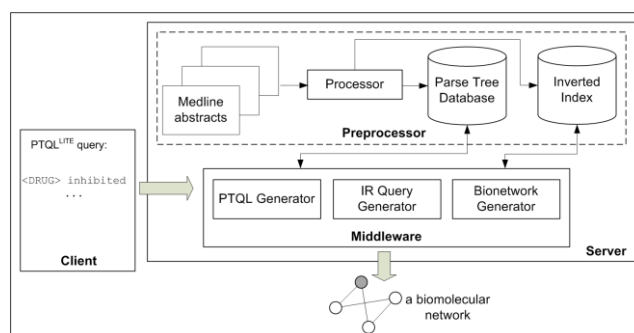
Medline abstracts

Processor

Parse Tree Database

Inverted Index

Preprocessor

PTQL$^{LITE}$ query:

<DRUG> inhibited

...

Client

PTQL Generator

IR Query Generator

Bionetwork Generator

Middleware

Server

a biomolecular network